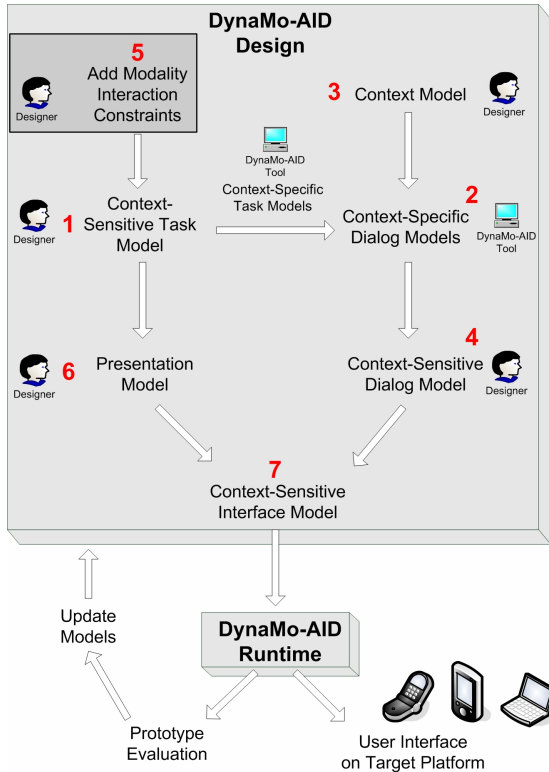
DynaMo-AID Design

5
Add Modality Interaction Constraints
Designer

3
Context Model
Designer

DynaMo-AID Tool
Context-Specific Task Models

Designer
1
Context-Sensitive Task Model

2
Context-Specific Dialog Models
DynaMo-AID Tool

Designer
6
Presentation Model

4
Context-Sensitive Dialog Model
Designer

7
Context-Sensitive Interface Model

Update Models

DynaMo-AID Runtime

Prototype Evaluation

User Interface on Target Platform